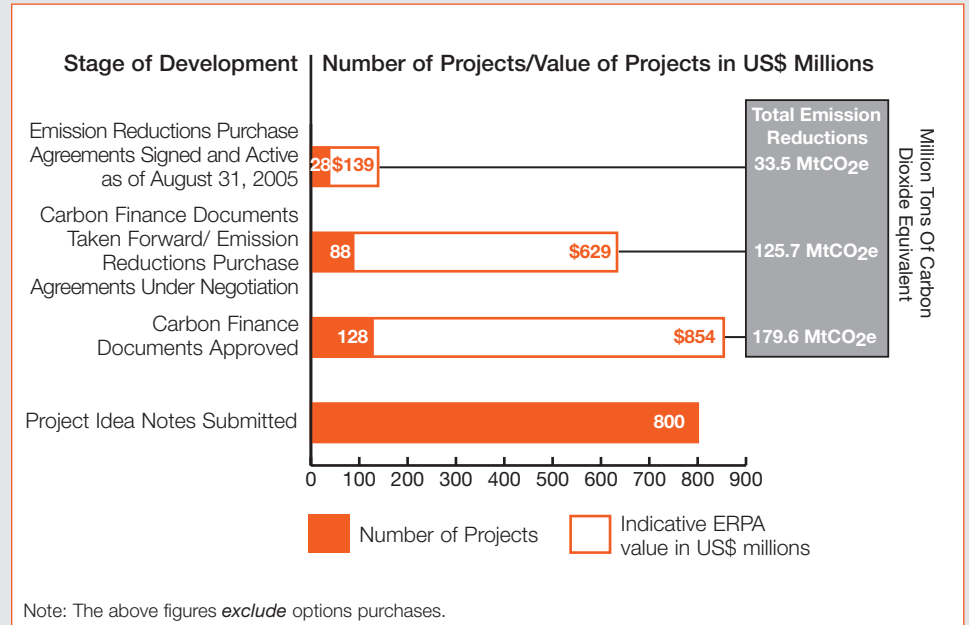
Stage of Development | Number of Projects/Value of Projects in US$ Millions

Emission Reductions Purchase Agreements Signed and Active as of August 31, 2005

28 $139

Carbon Finance Documents Taken Forward/ Emission Reductions Purchase Agreements Under Negotiation

88 $629

Carbon Finance Documents Approved

128 $854

Project Idea Notes Submitted

800

Total Emission Reductions

33.5 $MtCO_2e$

125.7 $MtCO_2e$

179.6 $MtCO_2e$

Million Tons Of Carbon Dioxide Equivalent

0 100 200 300 400 500 600 700 800 900

Number of Projects

Indicative ERPA value in US$ millions

Note: The above figures *exclude* options purchases.